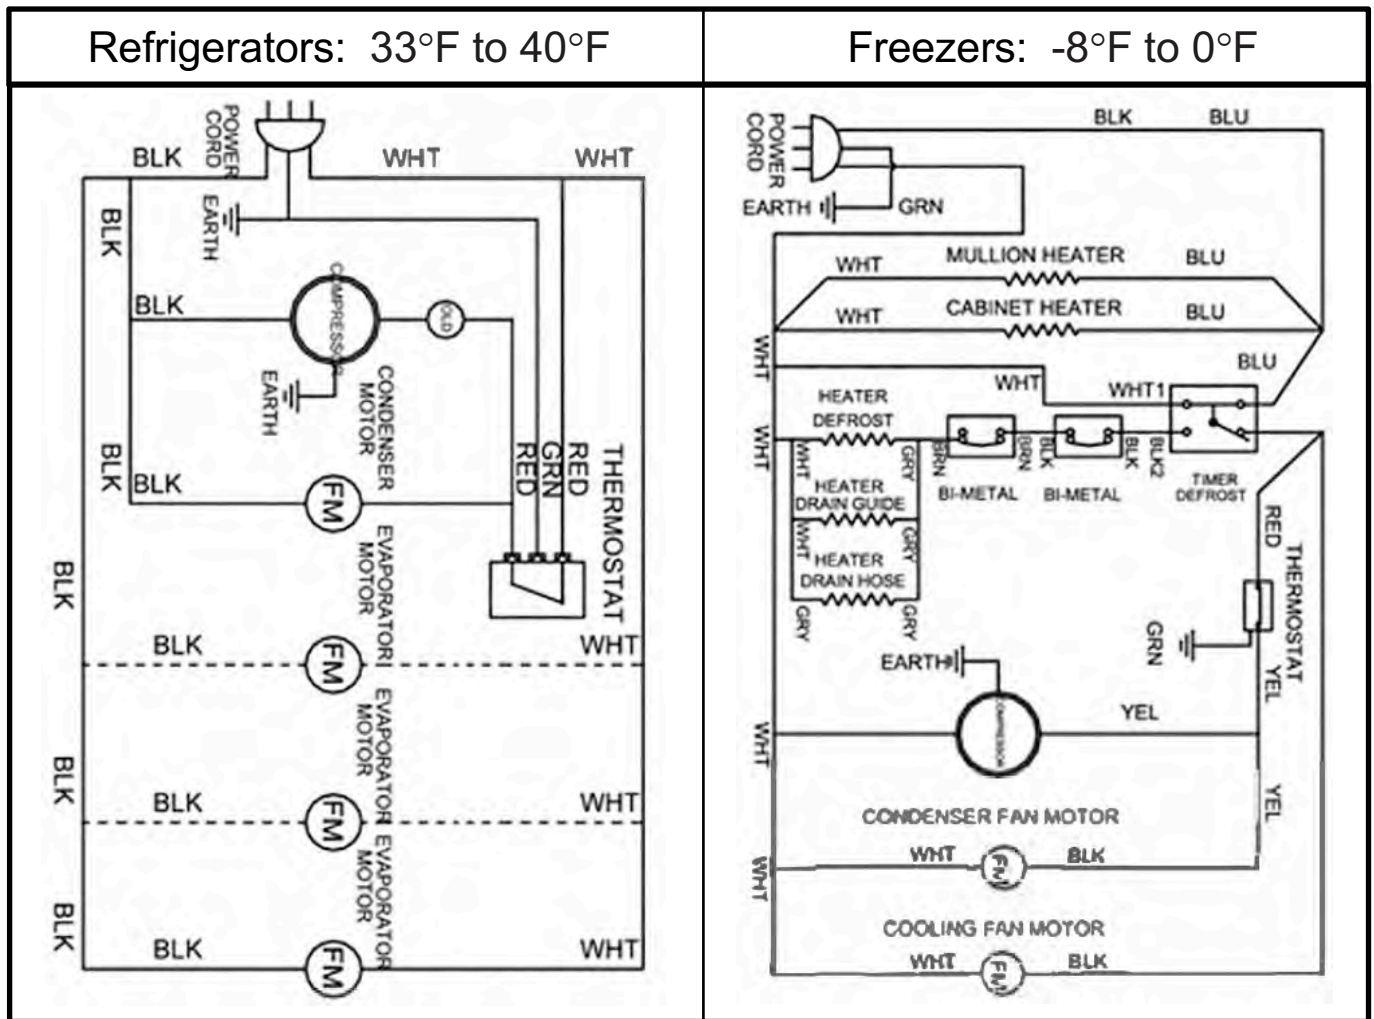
| Refrigerators: 33°F to 40°F | Freezers: -8°F to 0°F |
|---|---|

POWER CORD
BLK
WHT
WHT
EARTH
BLK
BLK
COMPRESSOR
OLP
EARTH
CONDENSER MOTOR
BLK
BLK
FM
RED
GRN
RED
THERMOSTAT
EVAPORATOR MOTOR
BLK
BLK
FM
WHT
EVAPORATOR MOTOR
BLK
BLK
FM
WHT
EVAPORATOR MOTOR
BLK
BLK
FM
WHT

POWER CORD
BLK
BLU
EARTH
GRN
WHT
MULLION HEATER
BLU
WHT
CABINET HEATER
BLU
WHT
BLU
WHT
WHT1
HEATER DEFROST
WHT
WHT
GRY
GRN
GRN
BLK
BLK
BLK2
HEATER DRAIN GUIDE
BI-METAL
BI-METAL
TIMER DEFROST
WHT
GRY
HEATER DRAIN HOSE
RED
GRY
GRY
GRN
THERMOSTAT
EARTH
YEL
WHT
COMPRESSOR
YEL
YEL
CONDENSER FAN MOTOR
WHT
WHT
FM
BLK
COOLING FAN MOTOR
WHT
FM
BLK